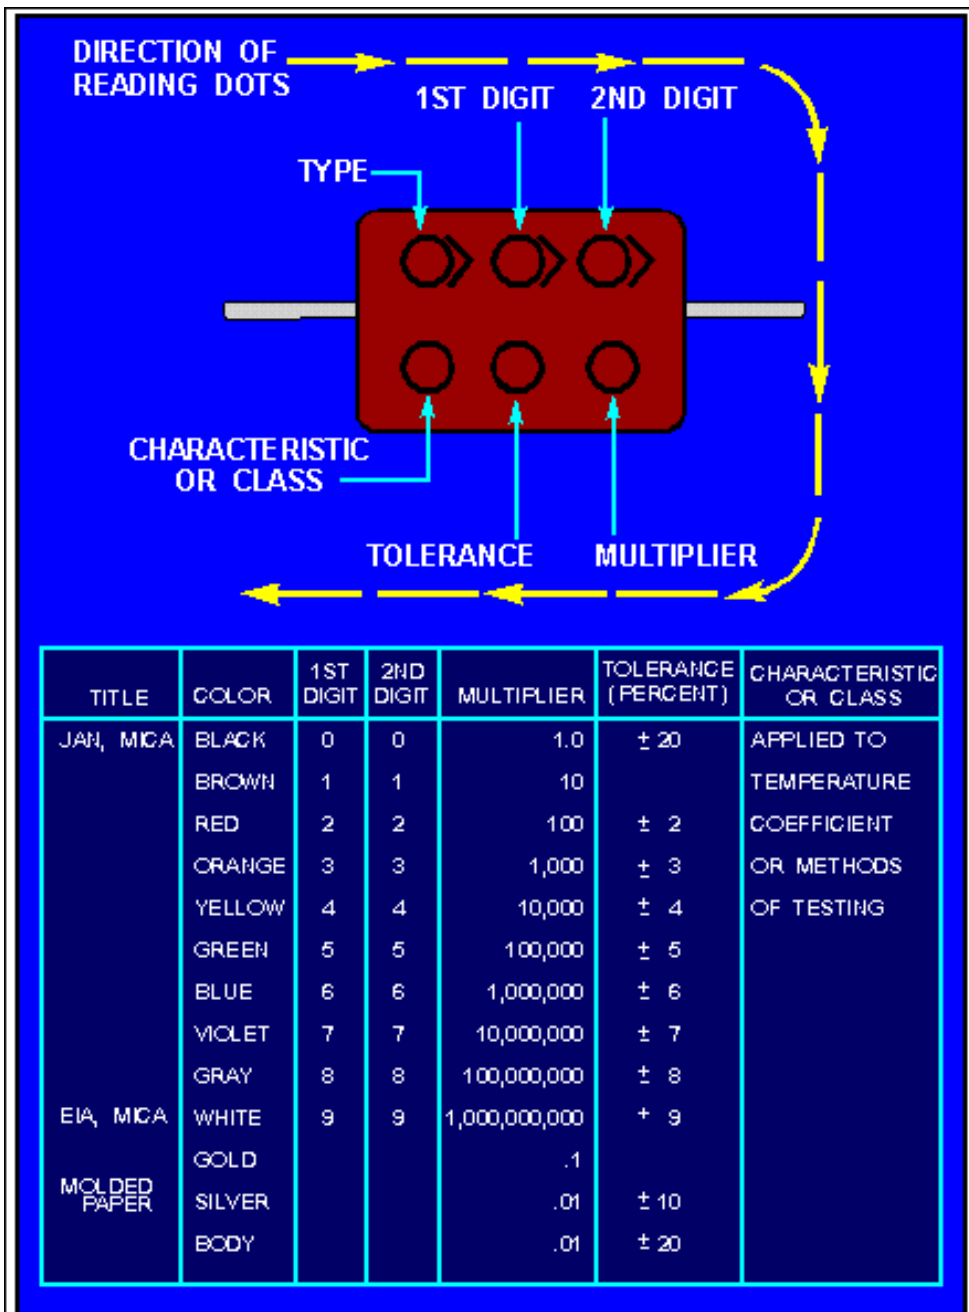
DIRECTION OF READING DOTS

1ST DIGIT

2ND DIGIT

TYPE

CHARACTERISTIC OR CLASS

TOLERANCE

MULTIPLIER

| TITLE | COLOR | 1ST DIGIT | 2ND DIGIT | MULTIPLIER | TOLERANCE (PERCENT) | CHARACTERISTIC OR CLASS |
|---|---|---|---|---|---|---|
| JAN, MICA | BLACK | 0 | 0 | 1.0 | ± 20 | APPLIED TO |
| | BROWN | 1 | 1 | 10 | | TEMPERATURE |
| | RED | 2 | 2 | 100 | ± 2 | COEFFICIENT |
| | ORANGE | 3 | 3 | 1,000 | ± 3 | OR METHODS |
| | YELLOW | 4 | 4 | 10,000 | ± 4 | OF TESTING |
| | GREEN | 5 | 5 | 100,000 | ± 5 | |
| | BLUE | 6 | 6 | 1,000,000 | ± 6 | |
| | VIOLET | 7 | 7 | 10,000,000 | ± 7 | |
| | GRAY | 8 | 8 | 100,000,000 | ± 8 | |
| EIA, MICA | WHITE | 9 | 9 | 1,000,000,000 | + 9 | |
| | GOLD | | | .1 | | |
| MOLDED PAPER | SILVER | | | .01 | ± 10 | |
| | BODY | | | .01 | ± 20 | |